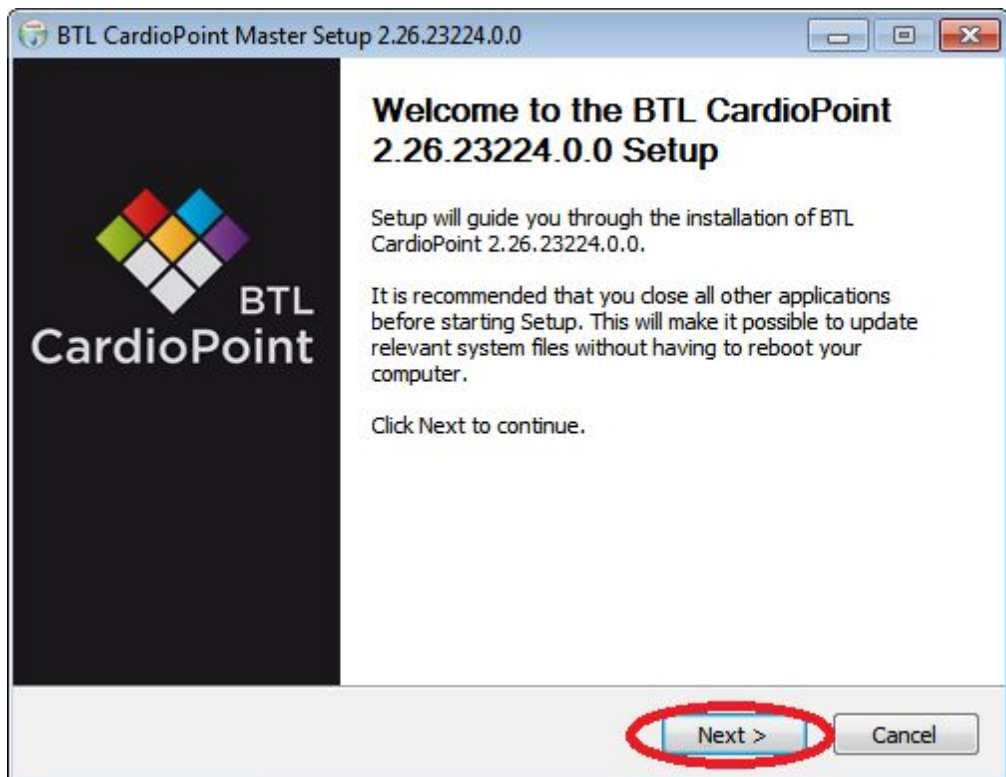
BTL CardioPoint Master Setup 2.26.23224.0.0

BTL
CardioPoint

Welcome to the BTL CardioPoint 2.26.23224.0.0 Setup

Setup will guide you through the installation of BTL CardioPoint 2.26.23224.0.0.

It is recommended that you close all other applications before starting Setup. This will make it possible to update relevant system files without having to reboot your computer.

Click Next to continue.

Next >
Cancel